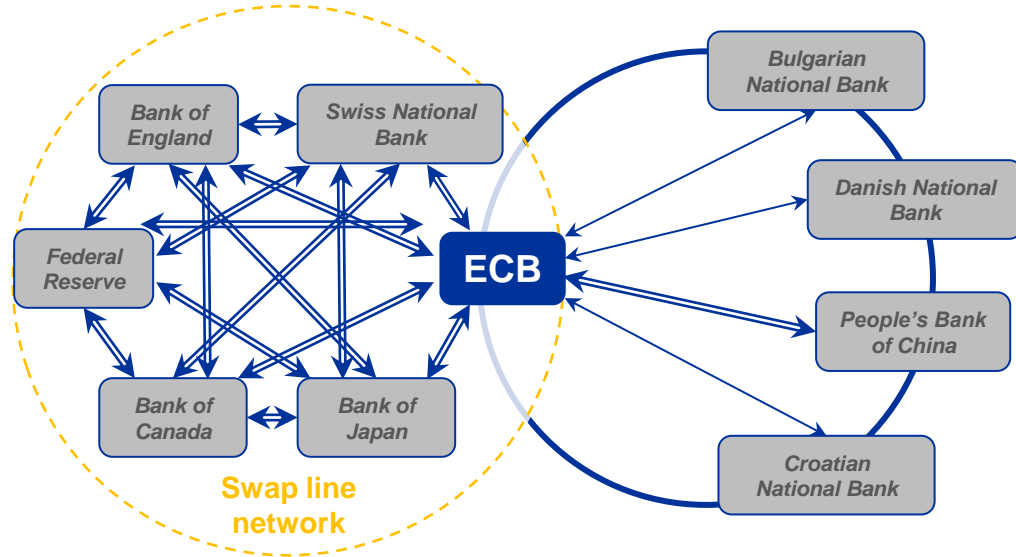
Bank of England

Swiss National Bank

Federal Reserve

ECB

Bank of Canada

Bank of Japan

Swap line network

Bulgarian National Bank

Danish National Bank

People's Bank of China

Croatian National Bank